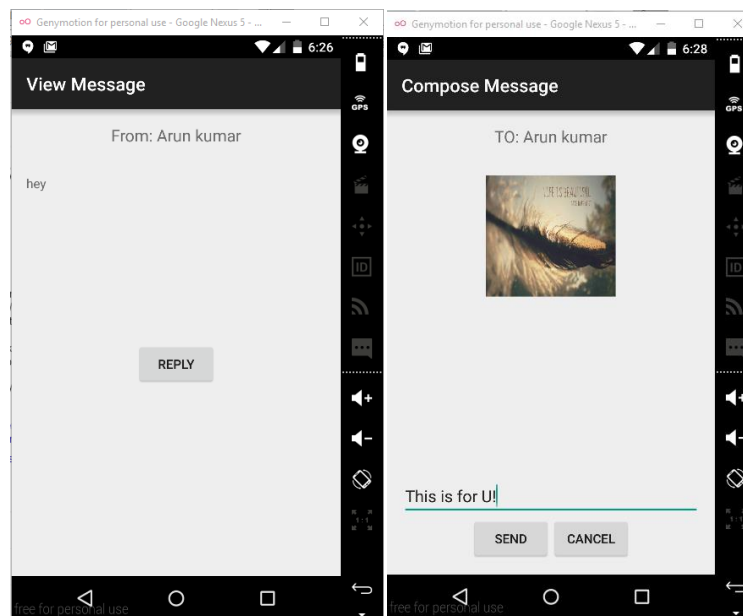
Genymotion for personal use - Google Nexus 5 - ...

6:26

View Message

From: Arun kumar

hey

REPLY

GPS

ID

free for personal use

Genymotion for personal use - Google Nexus 5 - ...

6:28

Compose Message

TO: Arun kumar

LIFE IS BEAUTIFUL

This is for U!

SEND

CANCEL

GPS

ID

free for personal use